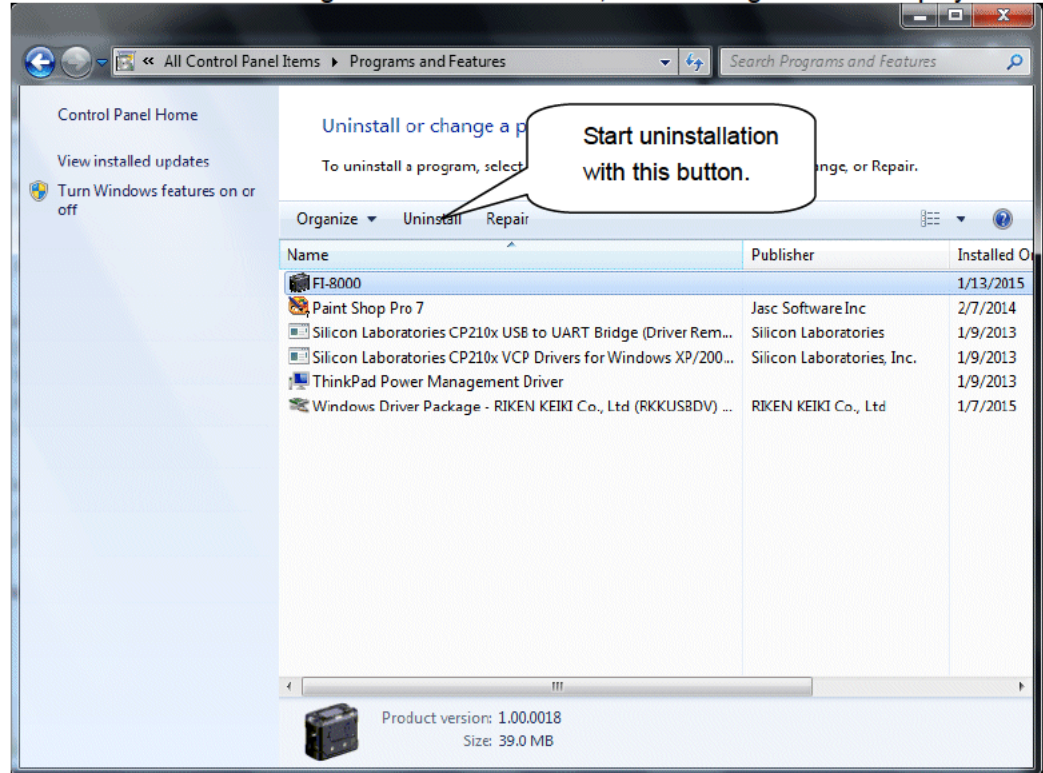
« All Control Panel Items ▸ Programs and Features

Search Programs and Features

Control Panel Home

View installed updates

Turn Windows features on or off

Uninstall or change a p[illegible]

To uninstall a program, selec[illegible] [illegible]nge, or Repair.

Start uninstallation with this button.

Organize ▾ Uninstall Repair

| Name | Publisher | Installed O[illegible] |
|---|---|---|
| FI-8000 | | 1/13/2015 |
| Paint Shop Pro 7 | Jasc Software Inc | 2/7/2014 |
| Silicon Laboratories CP210x USB to UART Bridge (Driver Rem... | Silicon Laboratories | 1/9/2013 |
| Silicon Laboratories CP210x VCP Drivers for Windows XP/200... | Silicon Laboratories, Inc. | 1/9/2013 |
| ThinkPad Power Management Driver | | 1/9/2013 |
| Windows Driver Package - RIKEN KEIKI Co., Ltd (RKKUSBDV) ... | RIKEN KEIKI Co., Ltd | 1/7/2015 |

Product version: 1.00.0018
Size: 39.0 MB